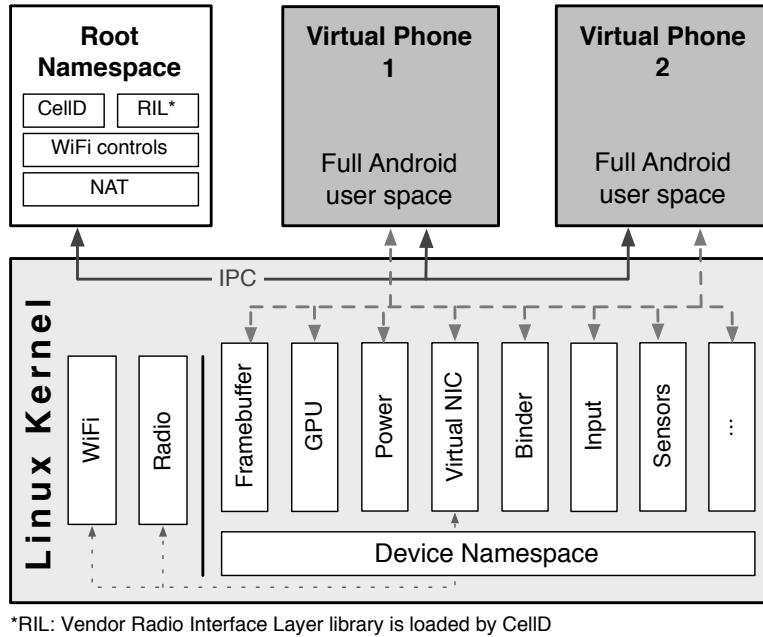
Root Namespace

CellD

RIL*

WiFi controls

NAT

Virtual Phone 1

Full Android user space

Virtual Phone 2

Full Android user space

IPC

Linux Kernel

WiFi

Radio

Framebuffer

GPU

Power

Virtual NIC

Binder

Input

Sensors

...

Device Namespace

*RIL: Vendor Radio Interface Layer library is loaded by CellD